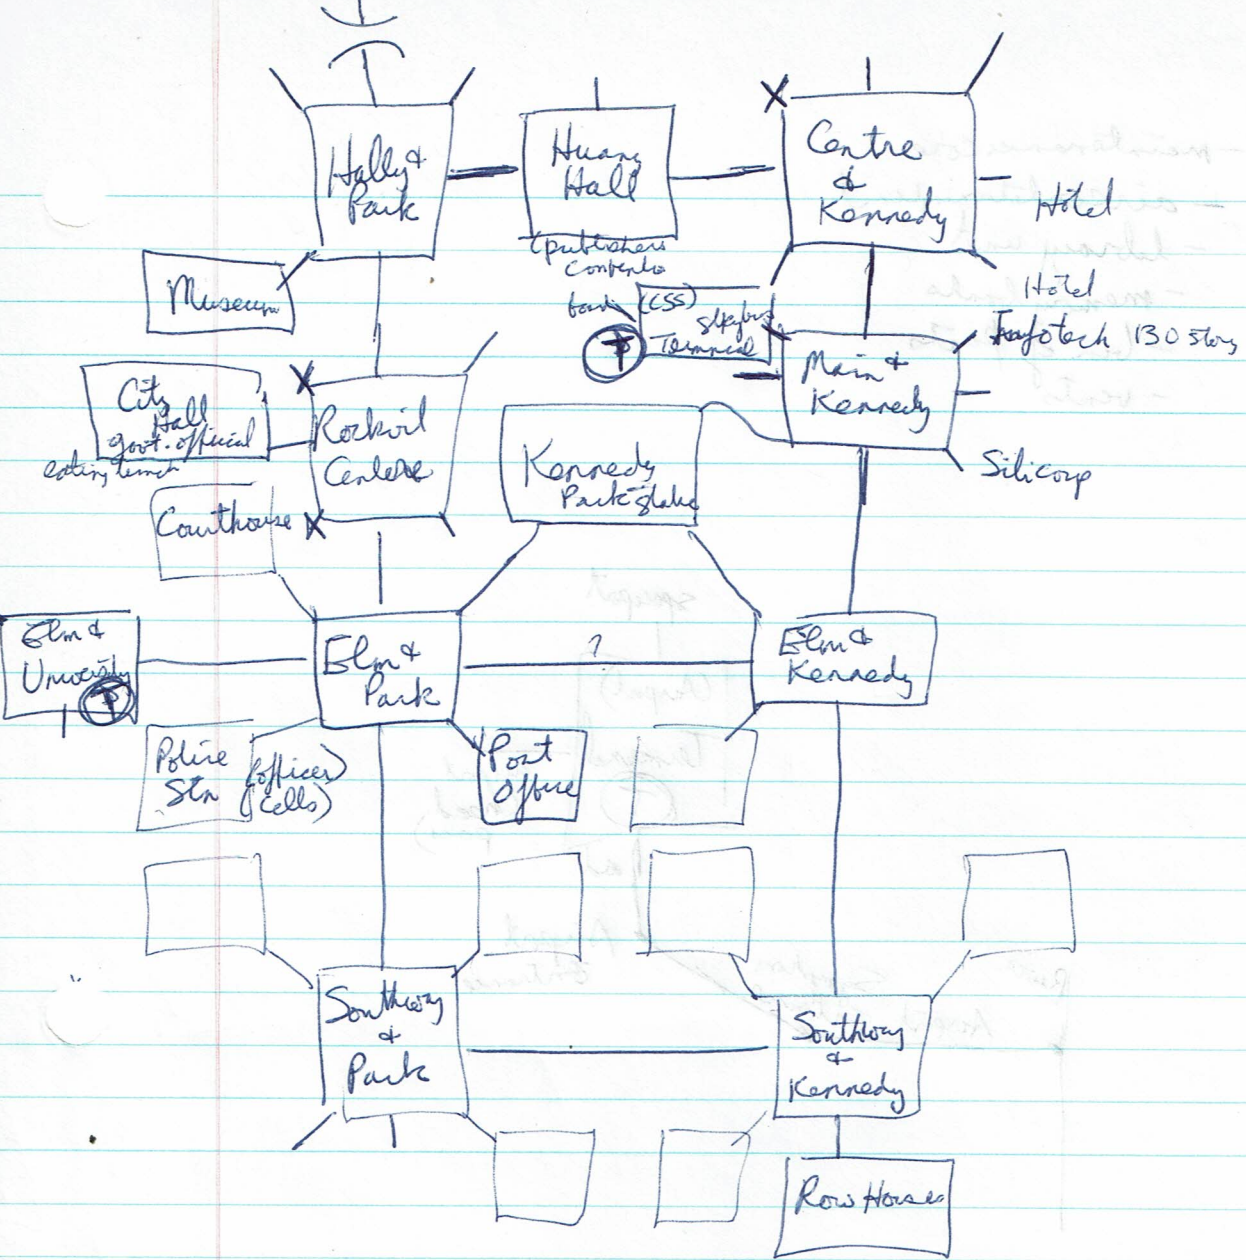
Halley & Park

Huang Hall

Centre & Kennedy

Hotel

(publishers conventio

Museum

book (CSS) skybus Terminal

Hotel Infotech 130 story

Main & Kennedy

City Hall govt. official eating lunch

Rockwil Centre

Kennedy Park stake

Silicorp

Courthouse

Elm & University

Elm & Park

?

Elm & Kennedy

Police Stn (officer cells)

Post office

Southway & Park

Southway & Kennedy

Row Houses